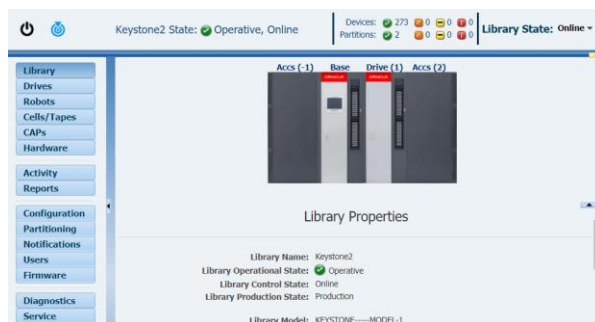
Keystone2 State: Operative, Online

Devices: 273 0 0 0
Partitions: 2 0 0 0

Library State: Online

Library
Drives
Robots
Cells/Tapes
CAPs
Hardware

Activity
Reports

Configuration
Partitioning
Notifications
Users
Firmware

Diagnostics
Service

Accs (-1) Base Drive (1) Accs (2)

ORACLE ORACLE

Library Properties

Library Name: Keystone2
Library Operational State: Operative
Library Control State: Online
Library Production State: Production

Library Model: KEYSTONE-----MODEL-1